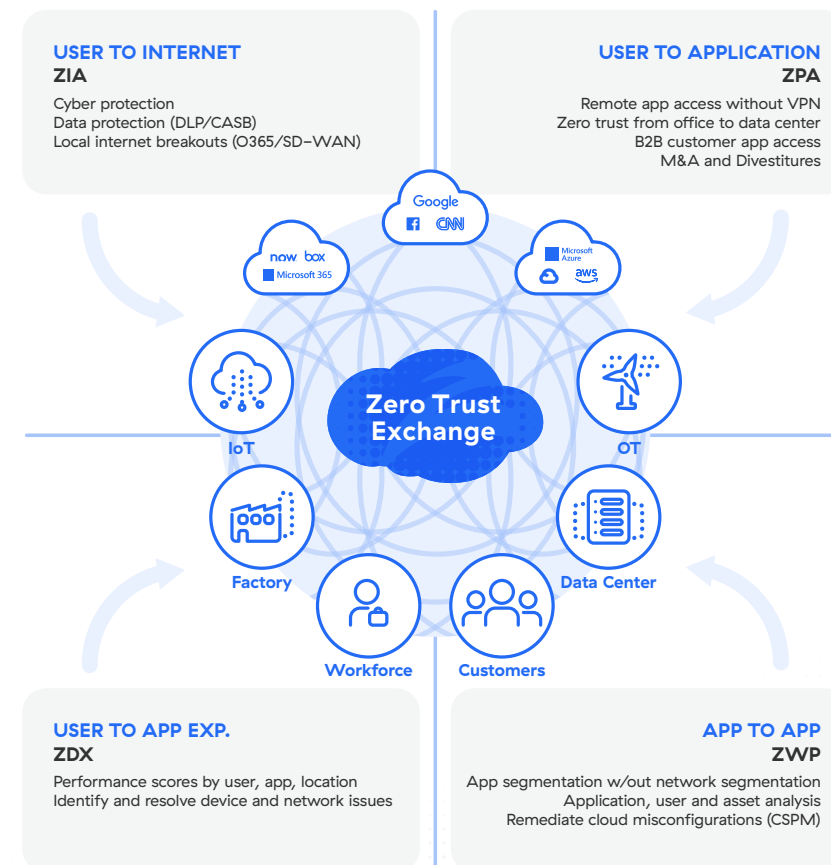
USER TO INTERNET
ZIA
Cyber protection
Data protection (DLP/CASB)
Local internet breakouts (O365/SD-WAN)

USER TO APPLICATION
ZPA
Remote app access without VPN
Zero trust from office to data center
B2B customer app access
M&A and Divestitures

Google
CNN

now box
Microsoft 365

Microsoft Azure
aws

Zero Trust Exchange

IoT

OT

Factory

Data Center

Workforce

Customers

USER TO APP EXP.
ZDX
Performance scores by user, app, location
Identify and resolve device and network issues

APP TO APP
ZWP
App segmentation w/out network segmentation
Application, user and asset analysis
Remediate cloud misconfigurations (CSPM)